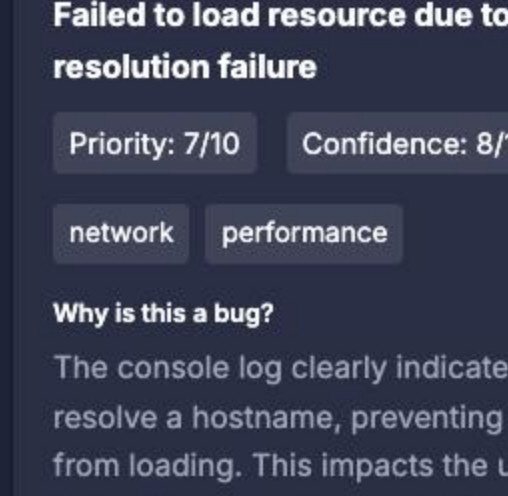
Failed to load resource due to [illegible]
resolution failure

Priority: 7/10

Confidence: 8/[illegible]

network

performance

Why is this a bug?

The console log clearly indicate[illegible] resolve a hostname, preventing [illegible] from loading. This impacts the u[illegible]